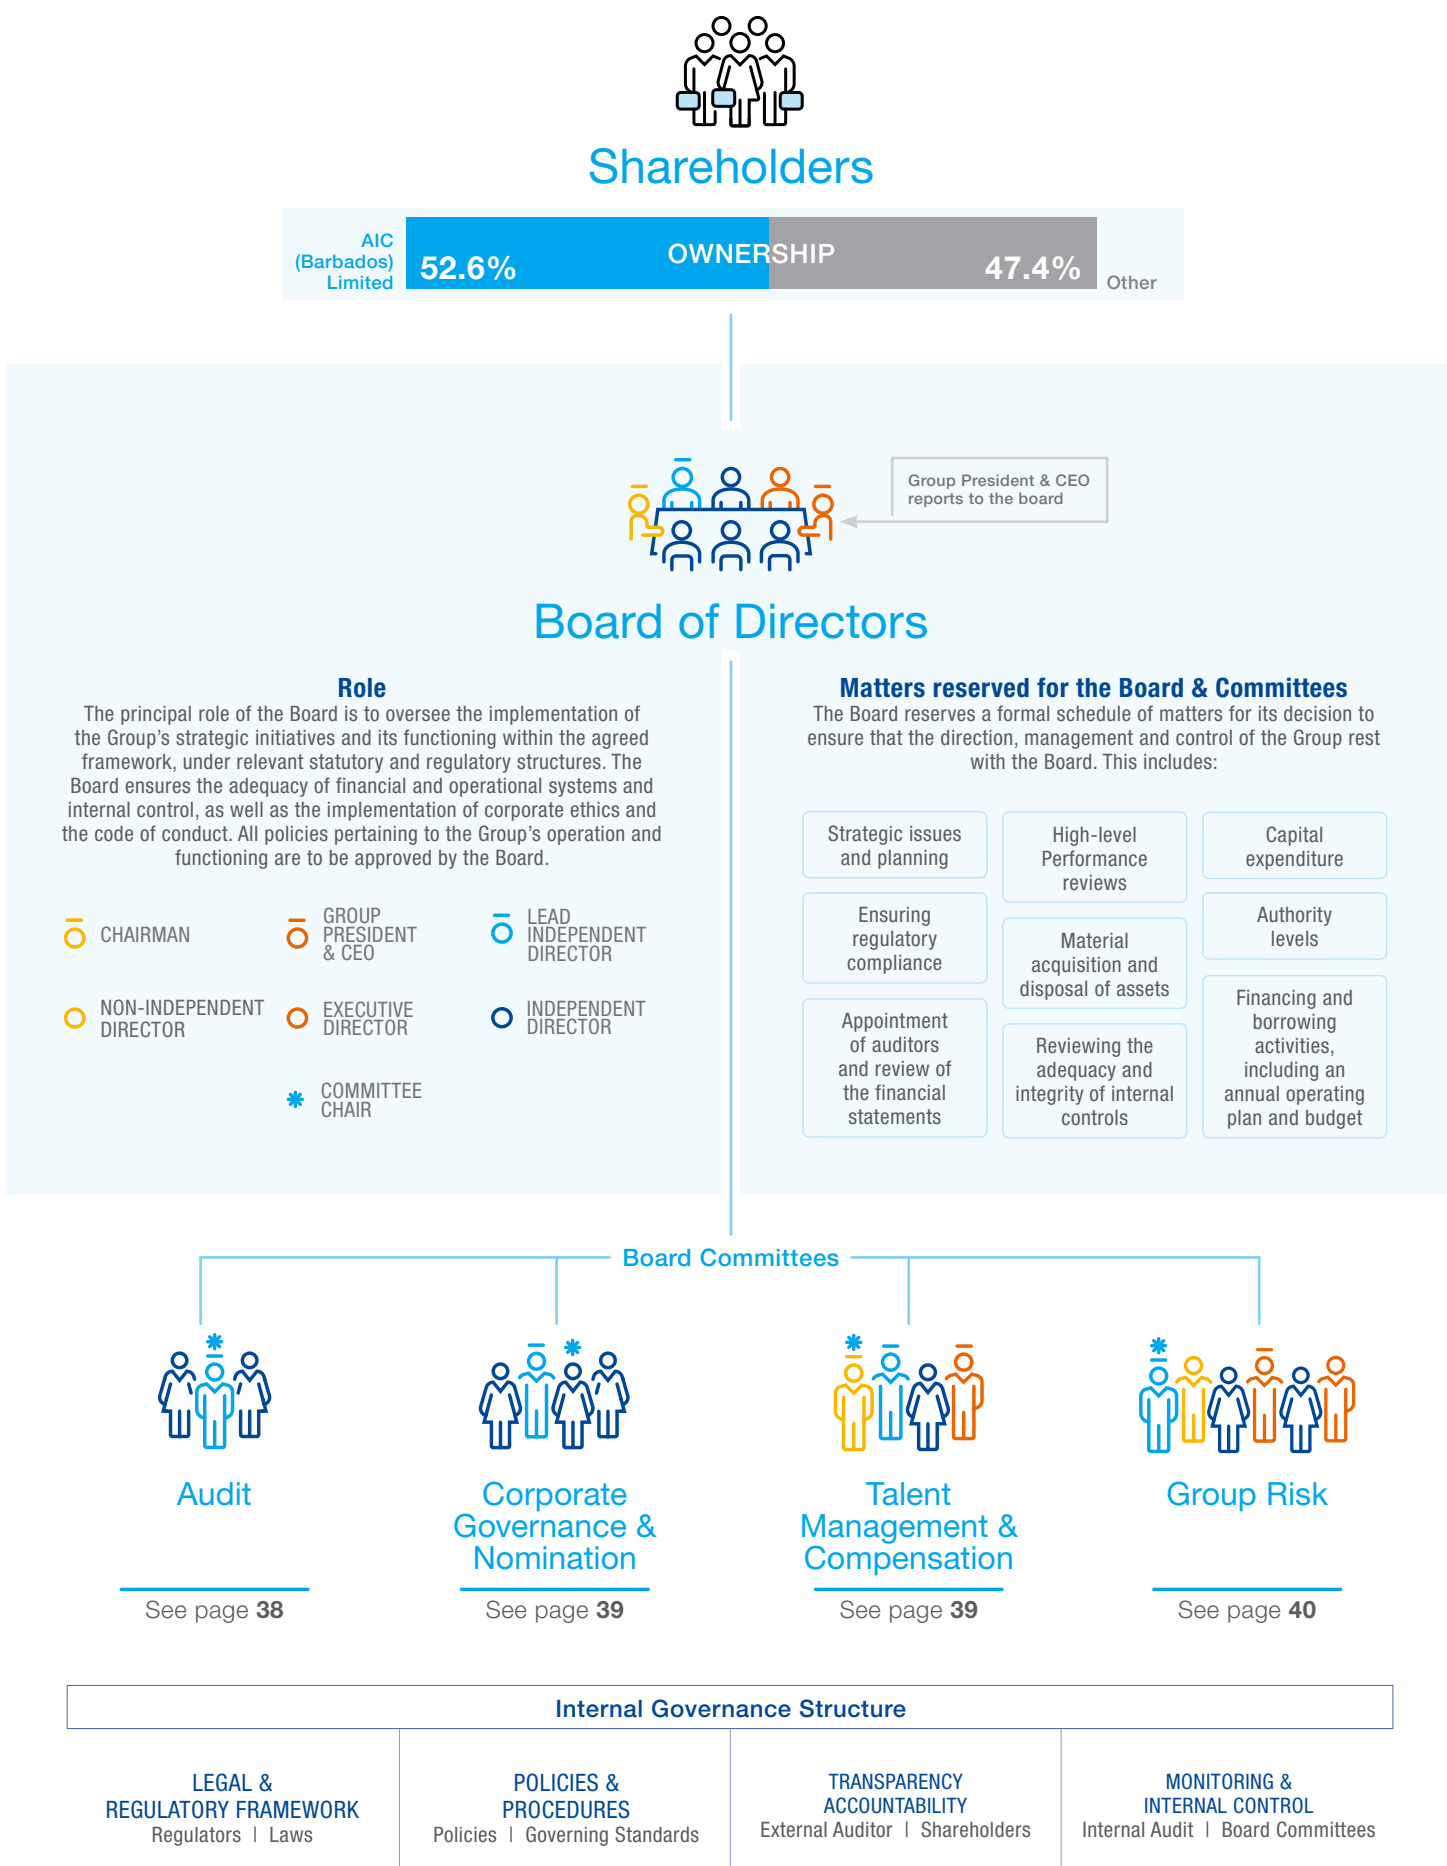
Shareholders

AIC (Barbados) Limited 52.6% OWNERSHIP 47.4% Other

Group President & CEO reports to the board

Board of Directors

Role
The principal role of the Board is to oversee the implementation of the Group's strategic initiatives and its functioning within the agreed framework, under relevant statutory and regulatory structures. The Board ensures the adequacy of financial and operational systems and internal control, as well as the implementation of corporate ethics and the code of conduct. All policies pertaining to the Group's operation and functioning are to be approved by the Board.

CHAIRMAN
GROUP PRESIDENT & CEO
LEAD INDEPENDENT DIRECTOR
NON-INDEPENDENT DIRECTOR
EXECUTIVE DIRECTOR
INDEPENDENT DIRECTOR
COMMITTEE CHAIR

Matters reserved for the Board & Committees
The Board reserves a formal schedule of matters for its decision to ensure that the direction, management and control of the Group rest with the Board. This includes:

Strategic issues and planning
High-level Performance reviews
Capital expenditure
Ensuring regulatory compliance
Authority levels
Material acquisition and disposal of assets
Financing and borrowing activities, including an annual operating plan and budget
Appointment of auditors and review of the financial statements
Reviewing the adequacy and integrity of internal controls

Board Committees

Audit
See page 38

Corporate Governance & Nomination
See page 39

Talent Management & Compensation
See page 39

Group Risk
See page 40

Internal Governance Structure

LEGAL & REGULATORY FRAMEWORK
Regulators | Laws

POLICIES & PROCEDURES
Policies | Governing Standards

TRANSPARENCY ACCOUNTABILITY
External Auditor | Shareholders

MONITORING & INTERNAL CONTROL
Internal Audit | Board Committees